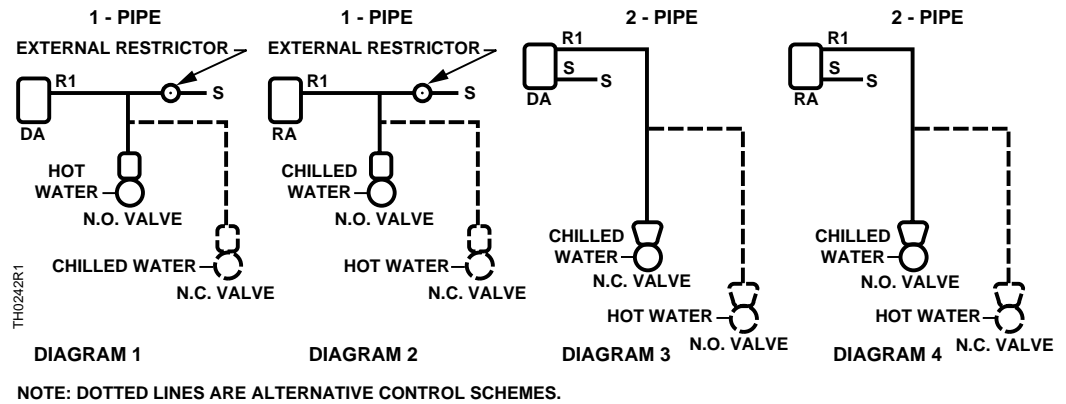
1 - PIPE
EXTERNAL RESTRICTOR
R1
S
DA
HOT WATER
N.O. VALVE
CHILLED WATER
N.C. VALVE
DIAGRAM 1

1 - PIPE
EXTERNAL RESTRICTOR
R1
S
RA
CHILLED WATER
N.O. VALVE
HOT WATER
N.C. VALVE
DIAGRAM 2

2 - PIPE
R1
S
S
DA
CHILLED WATER
N.C. VALVE
HOT WATER
N.O. VALVE
DIAGRAM 3

2 - PIPE
R1
S
S
RA
CHILLED WATER
N.O. VALVE
HOT WATER
N.C. VALVE
DIAGRAM 4

TH0242R1

NOTE: DOTTED LINES ARE ALTERNATIVE CONTROL SCHEMES.